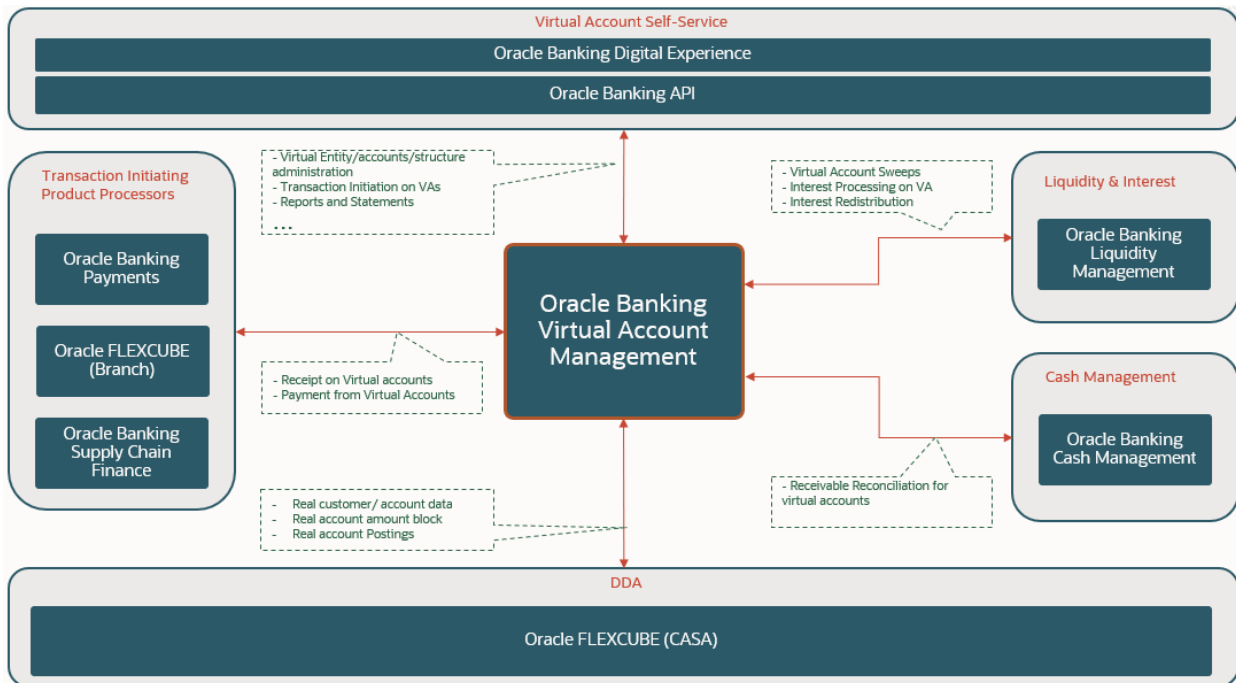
Virtual Account Self-Service

Oracle Banking Digital Experience

Oracle Banking API

- Virtual Entity/accounts/structure administration
- Transaction Initiation on VAs
- Reports and Statements
...

- Virtual Account Sweeps
- Interest Processing on VA
- Interest Redistribution

Transaction Initiating Product Processors

Oracle Banking Payments

Oracle FLEXCUBE (Branch)

Oracle Banking Supply Chain Finance

Oracle Banking Virtual Account Management

Liquidity & Interest

Oracle Banking Liquidity Management

Cash Management

Oracle Banking Cash Management

- Receipt on Virtual accounts
- Payment from Virtual Accounts

- Receivable Reconciliation for virtual accounts

- Real customer/ account data
- Real account amount block
- Real account Postings

DDA

Oracle FLEXCUBE (CASA)